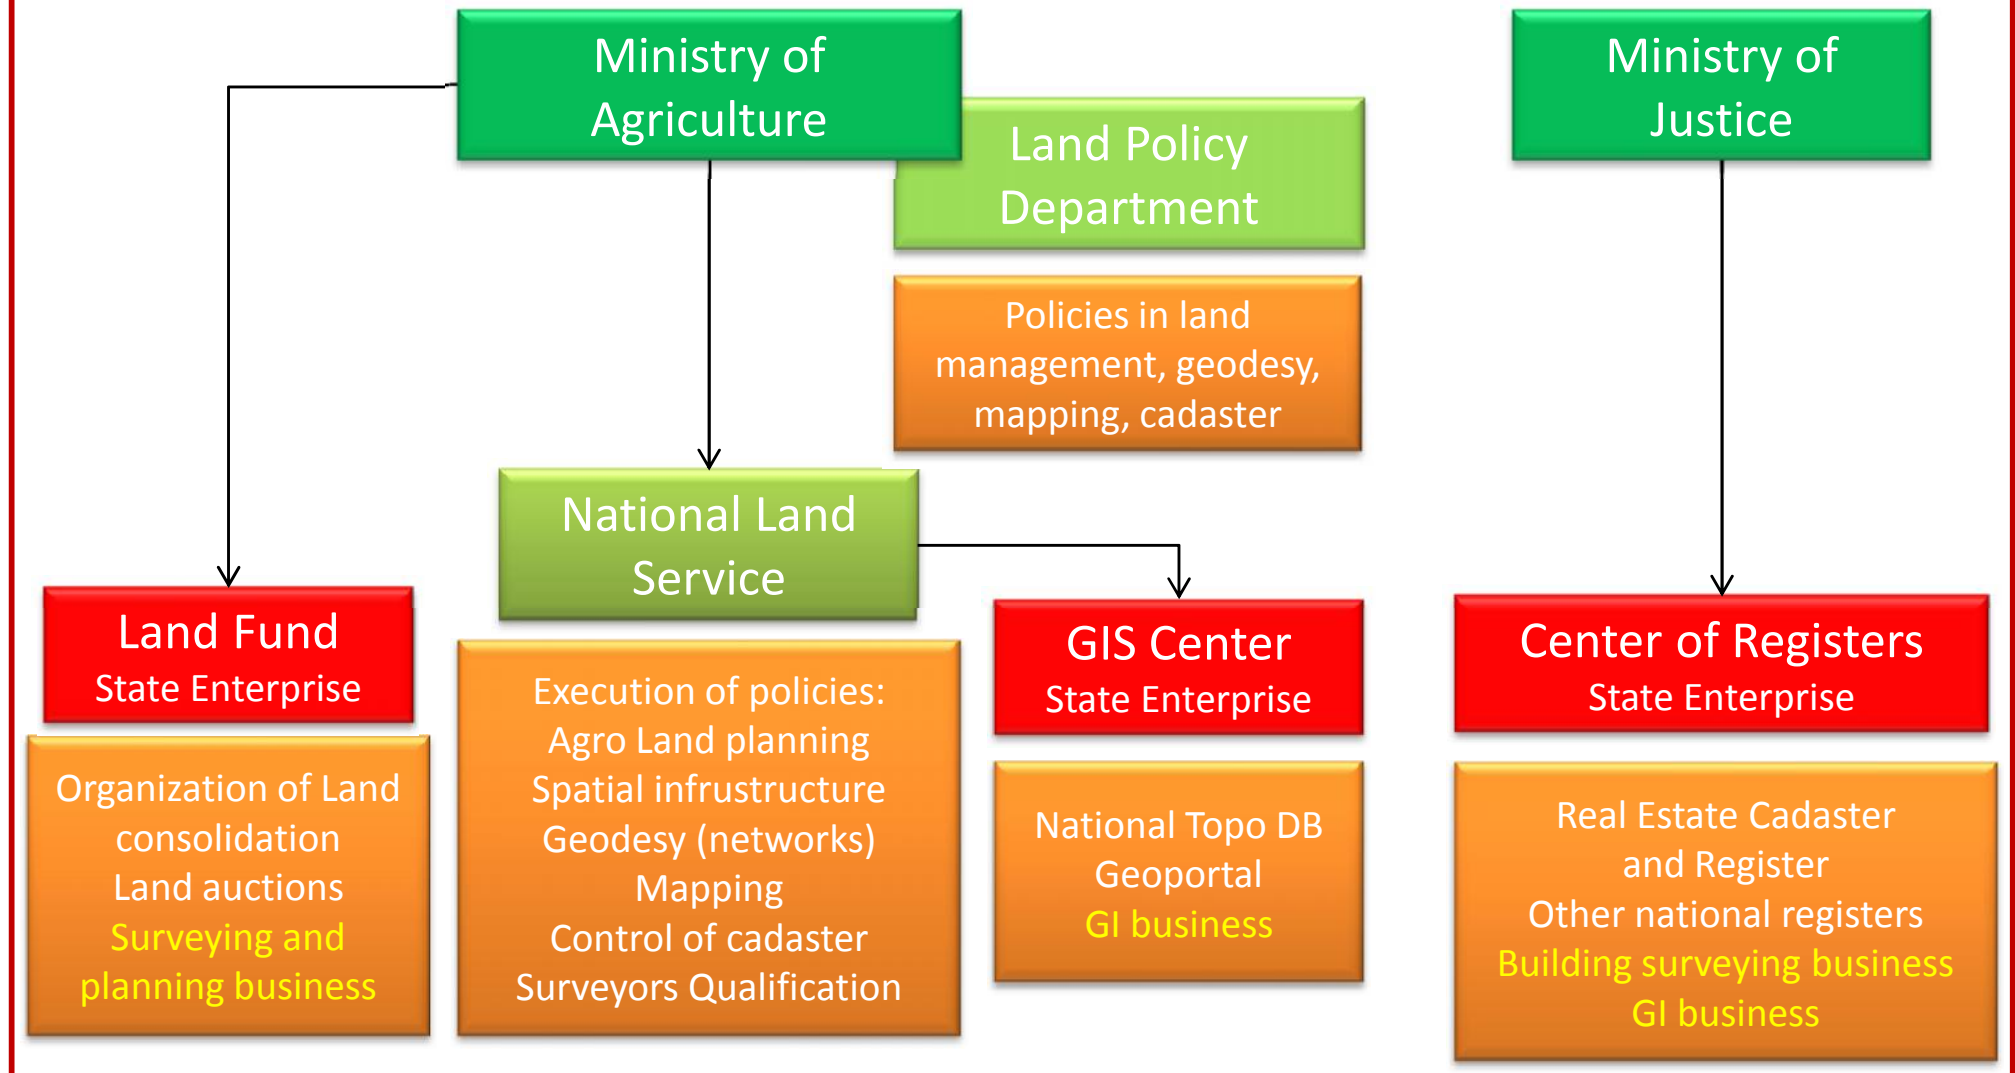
Ministry of Agriculture

Land Policy Department

Policies in land management, geodesy, mapping, cadaster

Ministry of Justice

National Land Service

Land Fund
State Enterprise

Organization of Land consolidation
Land auctions
Surveying and planning business

Execution of policies:
Agro Land planning
Spatial infrustructure
Geodesy (networks)
Mapping
Control of cadaster
Surveyors Qualification

GIS Center
State Enterprise

National Topo DB
Geoportal
GI business

Center of Registers
State Enterprise

Real Estate Cadaster and Register
Other national registers
Building surveying business
GI business